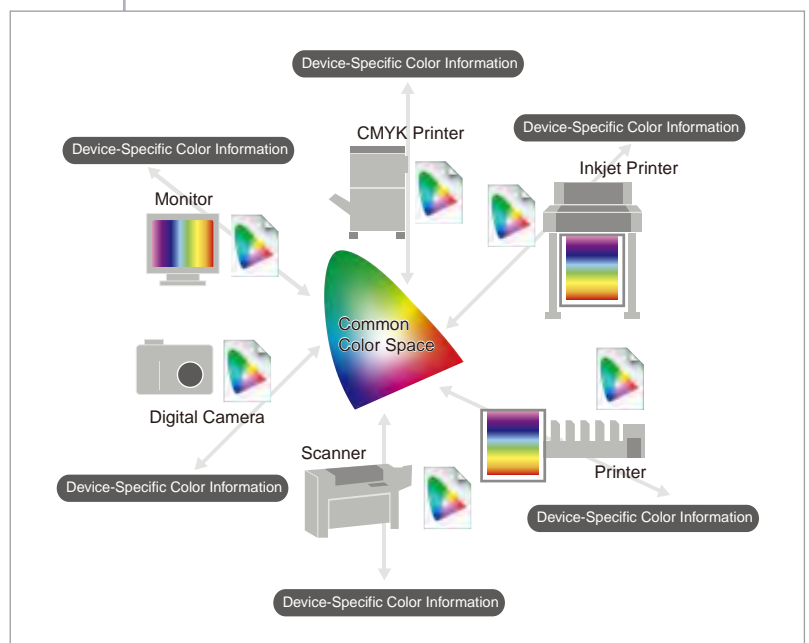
Device-Specific Color Information

CMYK Printer

Device-Specific Color Information

Device-Specific Color Information

Inkjet Printer

Monitor

Common Color Space

Digital Camera

Scanner

Printer

Device-Specific Color Information

Device-Specific Color Information

Device-Specific Color Information